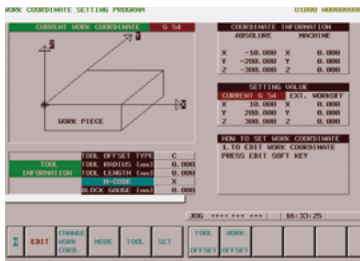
WORK COORDINATE SETTING PROGRAM O1000 N00000

CURRENT WORK COORDINATE G 54

WORK PIECE

COORDINATE INFORMATION

| | ABSOLUTE | | MACHINE |
|---|---|---|---|
| X | -10.000 | X | 0.000 |
| Y | -200.000 | Y | 0.000 |
| Z | -300.000 | Z | 0.000 |

SETTING VALUE

| CURRENT G 54 | | EXT. WORKOFF | |
|---|---|---|---|
| X | 0.000 | X | 0.000 |
| Y | 200.000 | Y | 0.000 |
| Z | 300.000 | Z | 0.000 |

HOW TO SET WORK COORDINATE
1.TO EDIT WORK COORDINATE
PRESS EDIT SOFT KEY

TOOL INFORMATION

| TOOL OFFSET TYPE | C |
|---|---|
| TOOL RADIUS [mm] | 0.000 |
| TOOL LENGTH [mm] | 0.000 |
| H-CODE | X |
| BLOCK GAUGE [mm] | 0.000 |

JOG **** *** 16:33:25

EDIT | CHANGE WORK COORD. | MODE | TOOL | SET | TOOL OFFSET | WORK OFFSET